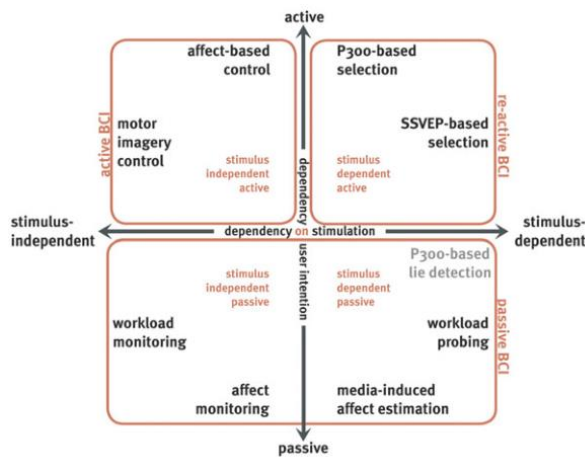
active

affect-based control

P300-based selection

active BCI

motor imagery control

stimulus independent active

dependency on user intention

stimulus dependent active

SSVEP-based selection

re-active BCI

stimulus-independent

dependency on stimulation

stimulus-dependent

P300-based lie detection

stimulus independent passive

stimulus dependent passive

workload monitoring

workload probing

passive BCI

affect monitoring

media-induced affect estimation

passive